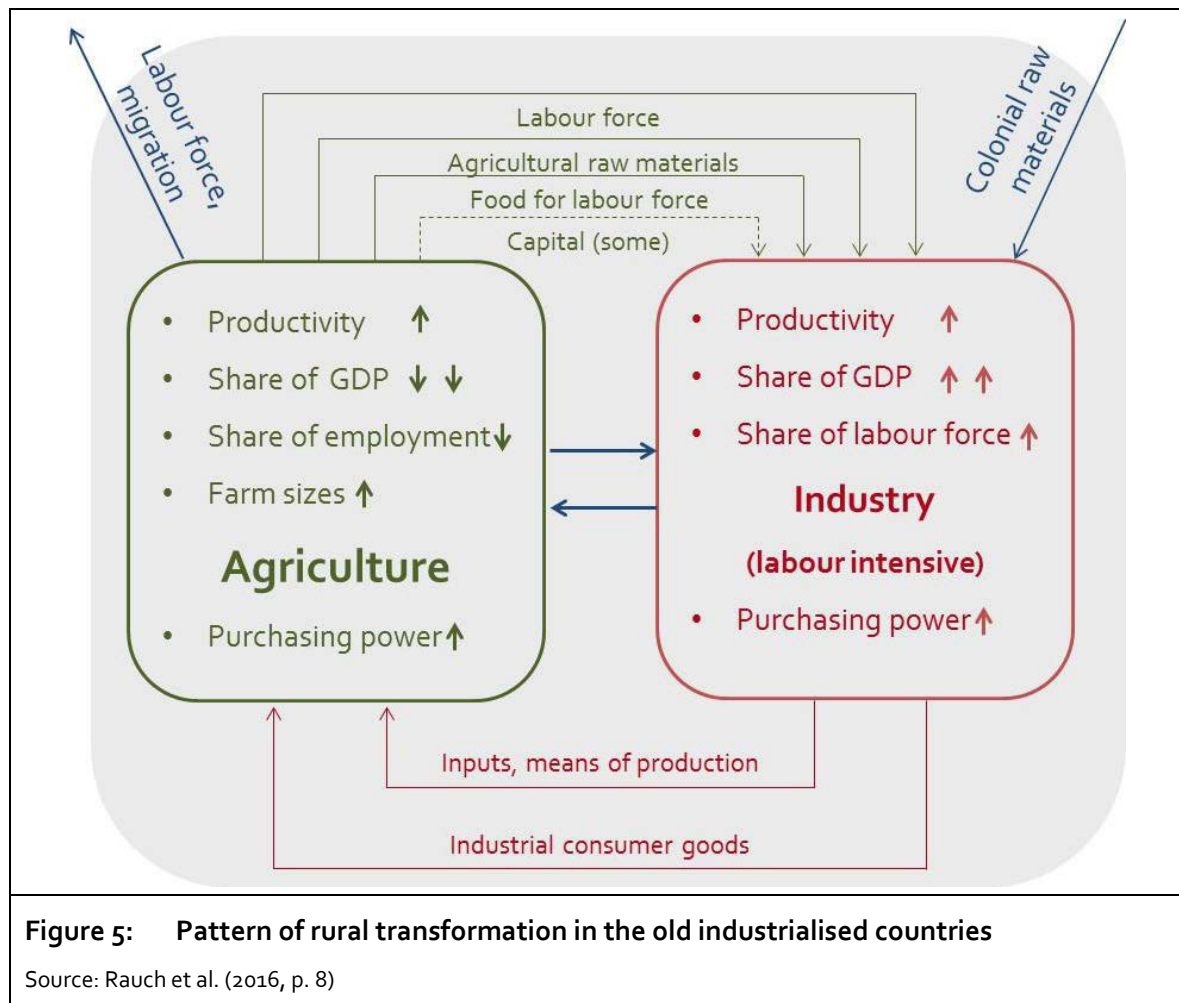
Labour force, migration

Colonial raw materials

Labour force

Agricultural raw materials

Food for labour force

Capital (some)

- Productivity ↑
- Share of GDP ↓ ↓
- Share of employment ↓
- Farm sizes ↑

Agriculture

- Purchasing power ↑

- Productivity ↑
- Share of GDP ↑ ↑
- Share of labour force ↑

Industry

(labour intensive)

- Purchasing power ↑

Inputs, means of production

Industrial consumer goods

Figure 5: Pattern of rural transformation in the old industrialised countries

Source: Rauch et al. (2016, p. 8)